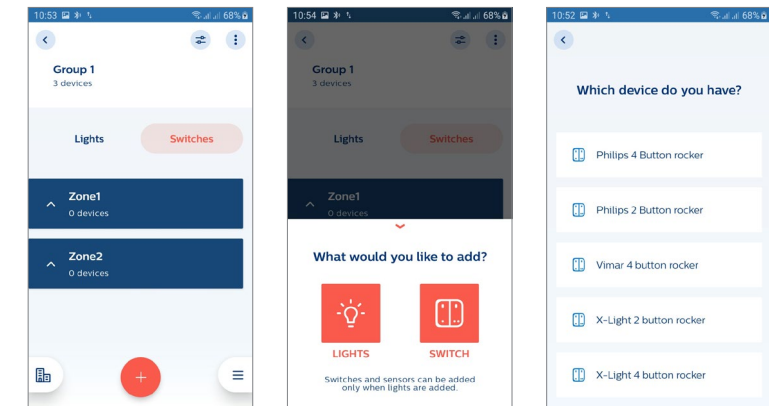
10:53 68%

Group 1
3 devices

Lights
Switches

Zone1
0 devices

Zone2
0 devices

+

10:54 68%

Group 1
3 devices

Lights
Switches

Zone1
0 devices

What would you like to add?

LIGHTS
SWITCH

Switches and sensors can be added only when lights are added.

10:52 68%

Which device do you have?

Philips 4 Button rocker

Philips 2 Button rocker

Vimar 4 button rocker

X-Light 2 button rocker

X-Light 4 button rocker